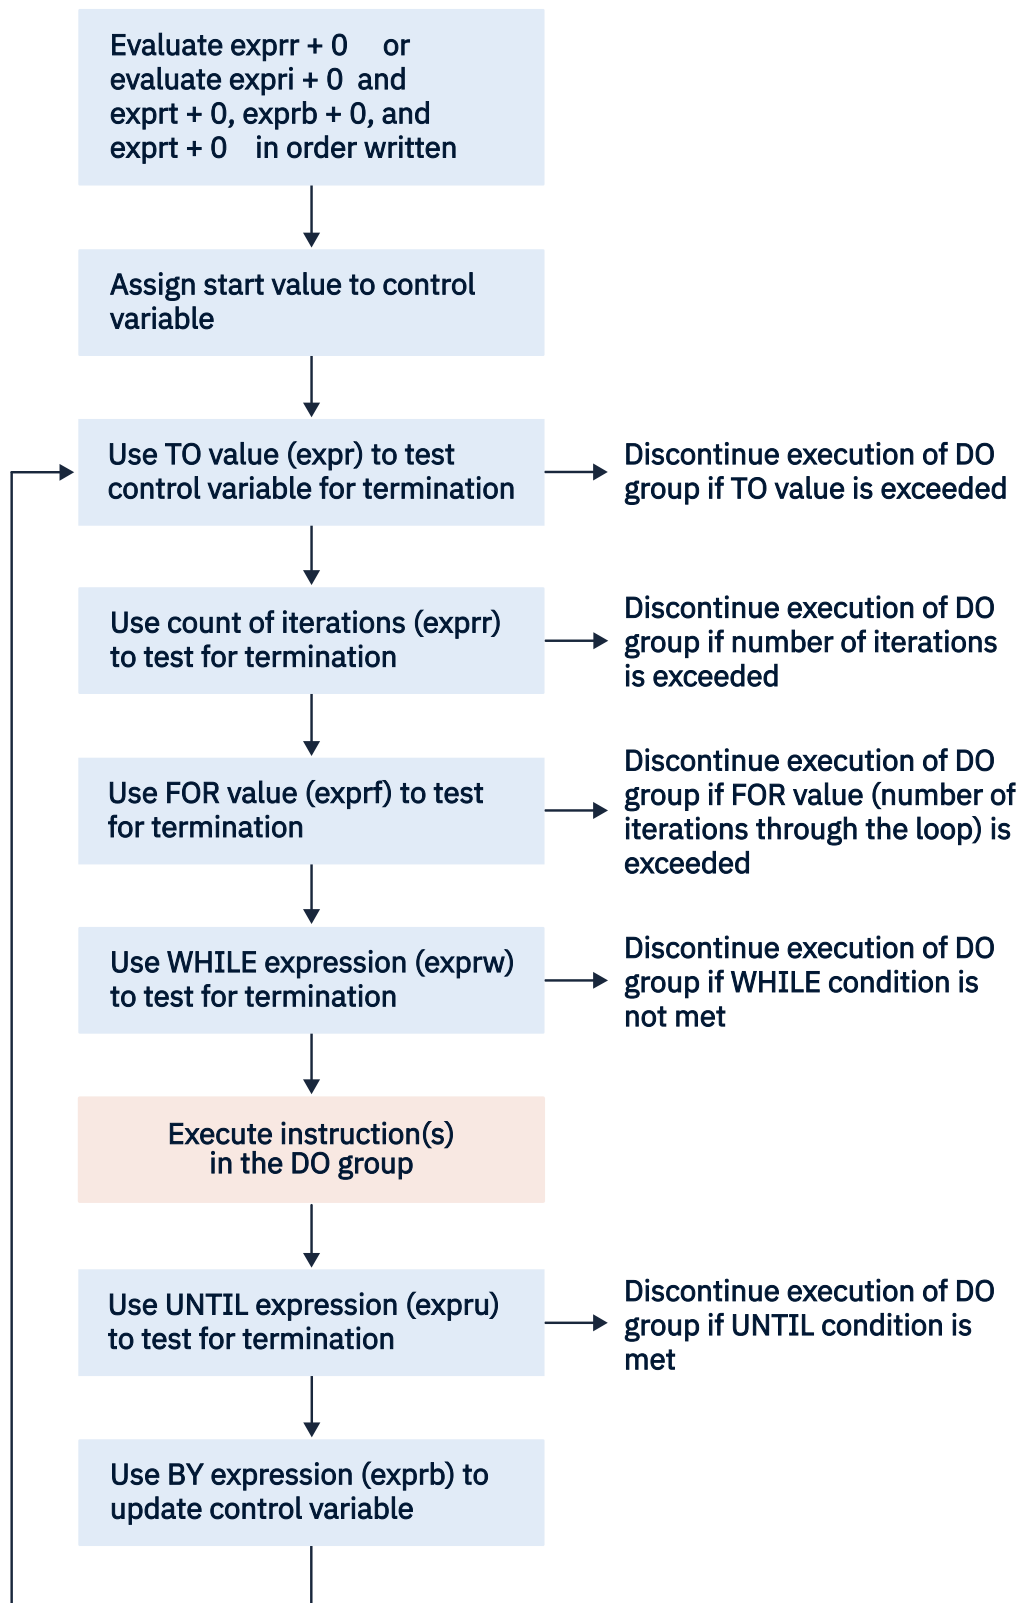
Evaluate exprr + 0 or evaluate expri + 0 and exprt + 0, exprb + 0, and exprt + 0 in order written

Assign start value to control variable

Use TO value (expr) to test control variable for termination

Discontinue execution of DO group if TO value is exceeded

Use count of iterations (exprr) to test for termination

Discontinue execution of DO group if number of iterations is exceeded

Use FOR value (exprf) to test for termination

Discontinue execution of DO group if FOR value (number of iterations through the loop) is exceeded

Use WHILE expression (exprw) to test for termination

Discontinue execution of DO group if WHILE condition is not met

Execute instruction(s) in the DO group

Use UNTIL expression (expru) to test for termination

Discontinue execution of DO group if UNTIL condition is met

Use BY expression (exprb) to update control variable